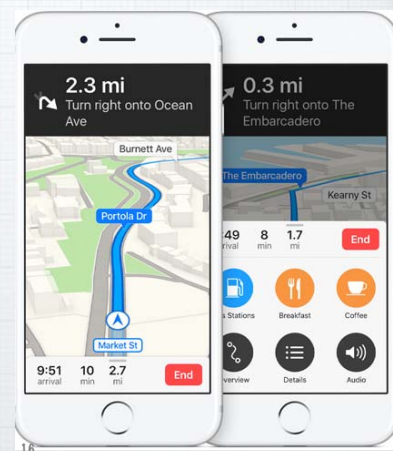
2.3 mi
Turn right onto Ocean Ave

Burnett Ave
Portola Dr
Market St

9:51 arrival
10 min
2.7 mi
End

0.3 mi
Turn right onto The Embarcadero

The Embarcadero
Kearny St

:49 rrival
8 min
1.7 mi
End

s Stations
Breakfast
Coffee
verview
Details
Audio

16